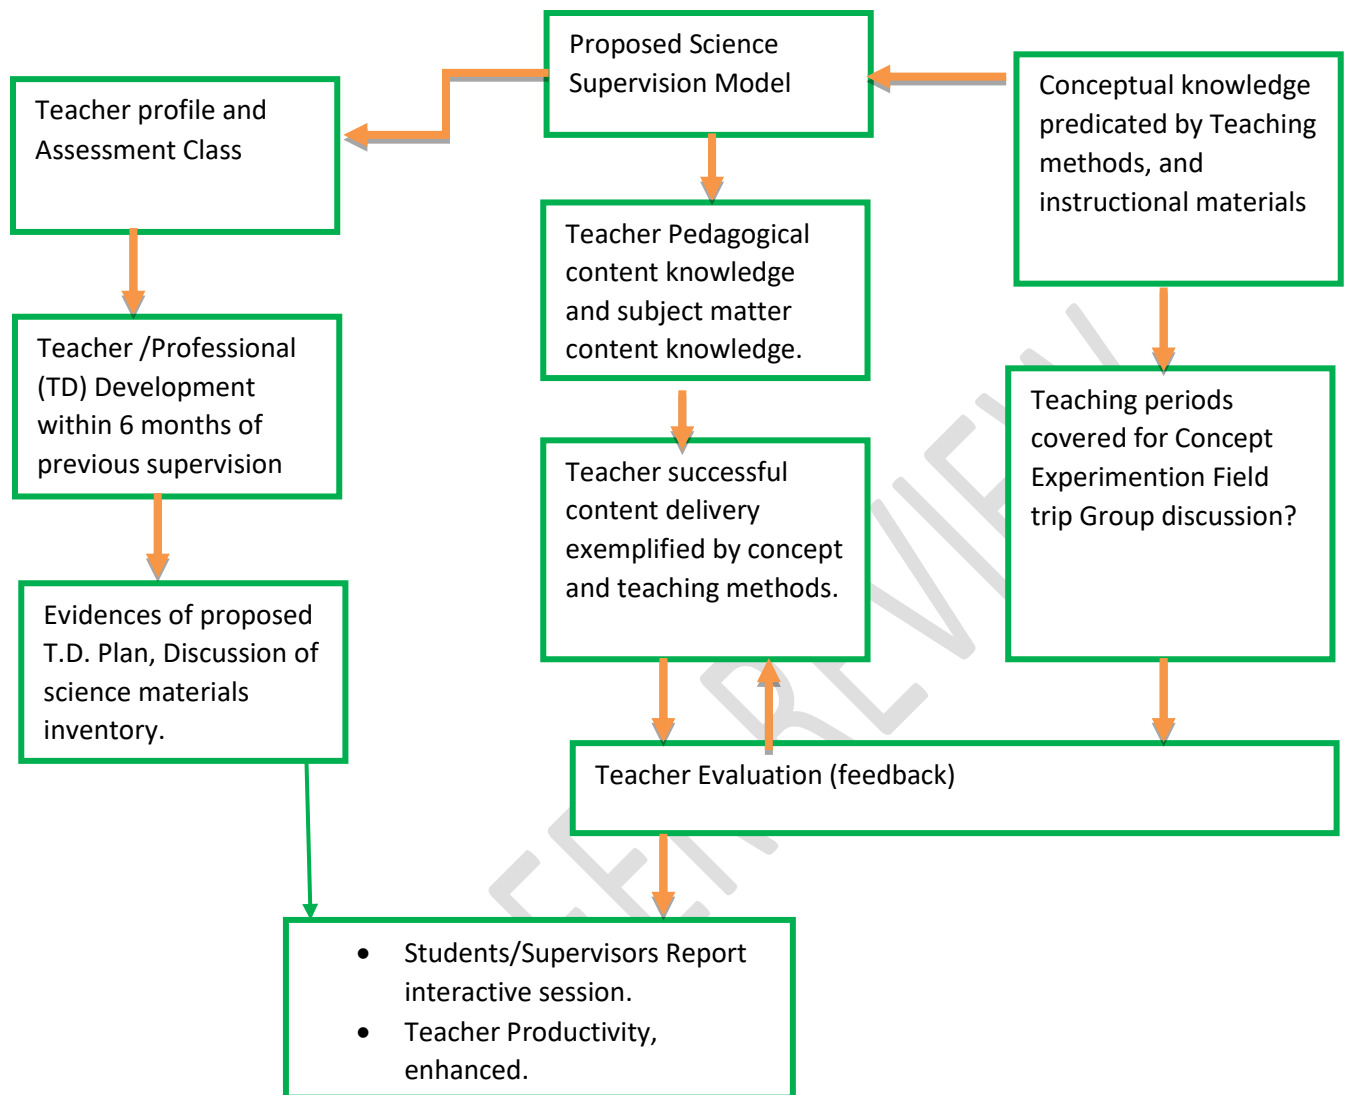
Proposed Science Supervision Model

Teacher profile and Assessment Class

Conceptual knowledge predicated by Teaching methods, and instructional materials

Teacher Pedagogical content knowledge and subject matter content knowledge.

Teacher /Professional (TD) Development within 6 months of previous supervision

Teaching periods covered for Concept Experimention Field trip Group discussion?

Teacher successful content delivery exemplified by concept and teaching methods.

Evidences of proposed T.D. Plan, Discussion of science materials inventory.

Teacher Evaluation (feedback)

REVIEW

- Students/Supervisors Report interactive session.
- Teacher Productivity, enhanced.